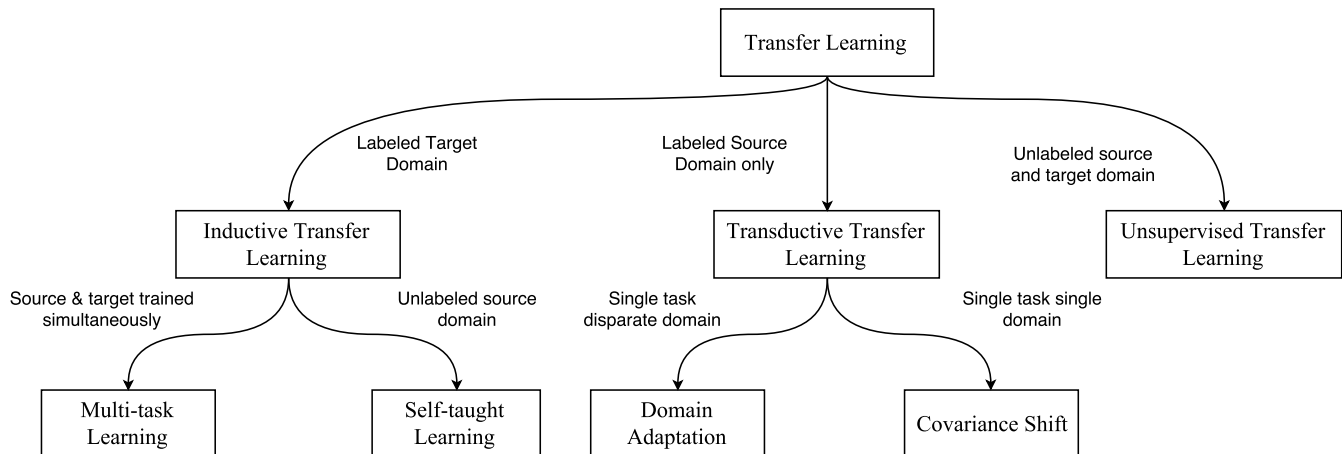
Transfer Learning

Labeled Target Domain

Labeled Source Domain only

Unlabeled source and target domain

Inductive Transfer Learning

Transductive Transfer Learning

Unsupervised Transfer Learning

Source & target trained simultaneously

Unlabeled source domain

Single task disparate domain

Single task single domain

Multi-task Learning

Self-taught Learning

Domain Adaptation

Covariance Shift